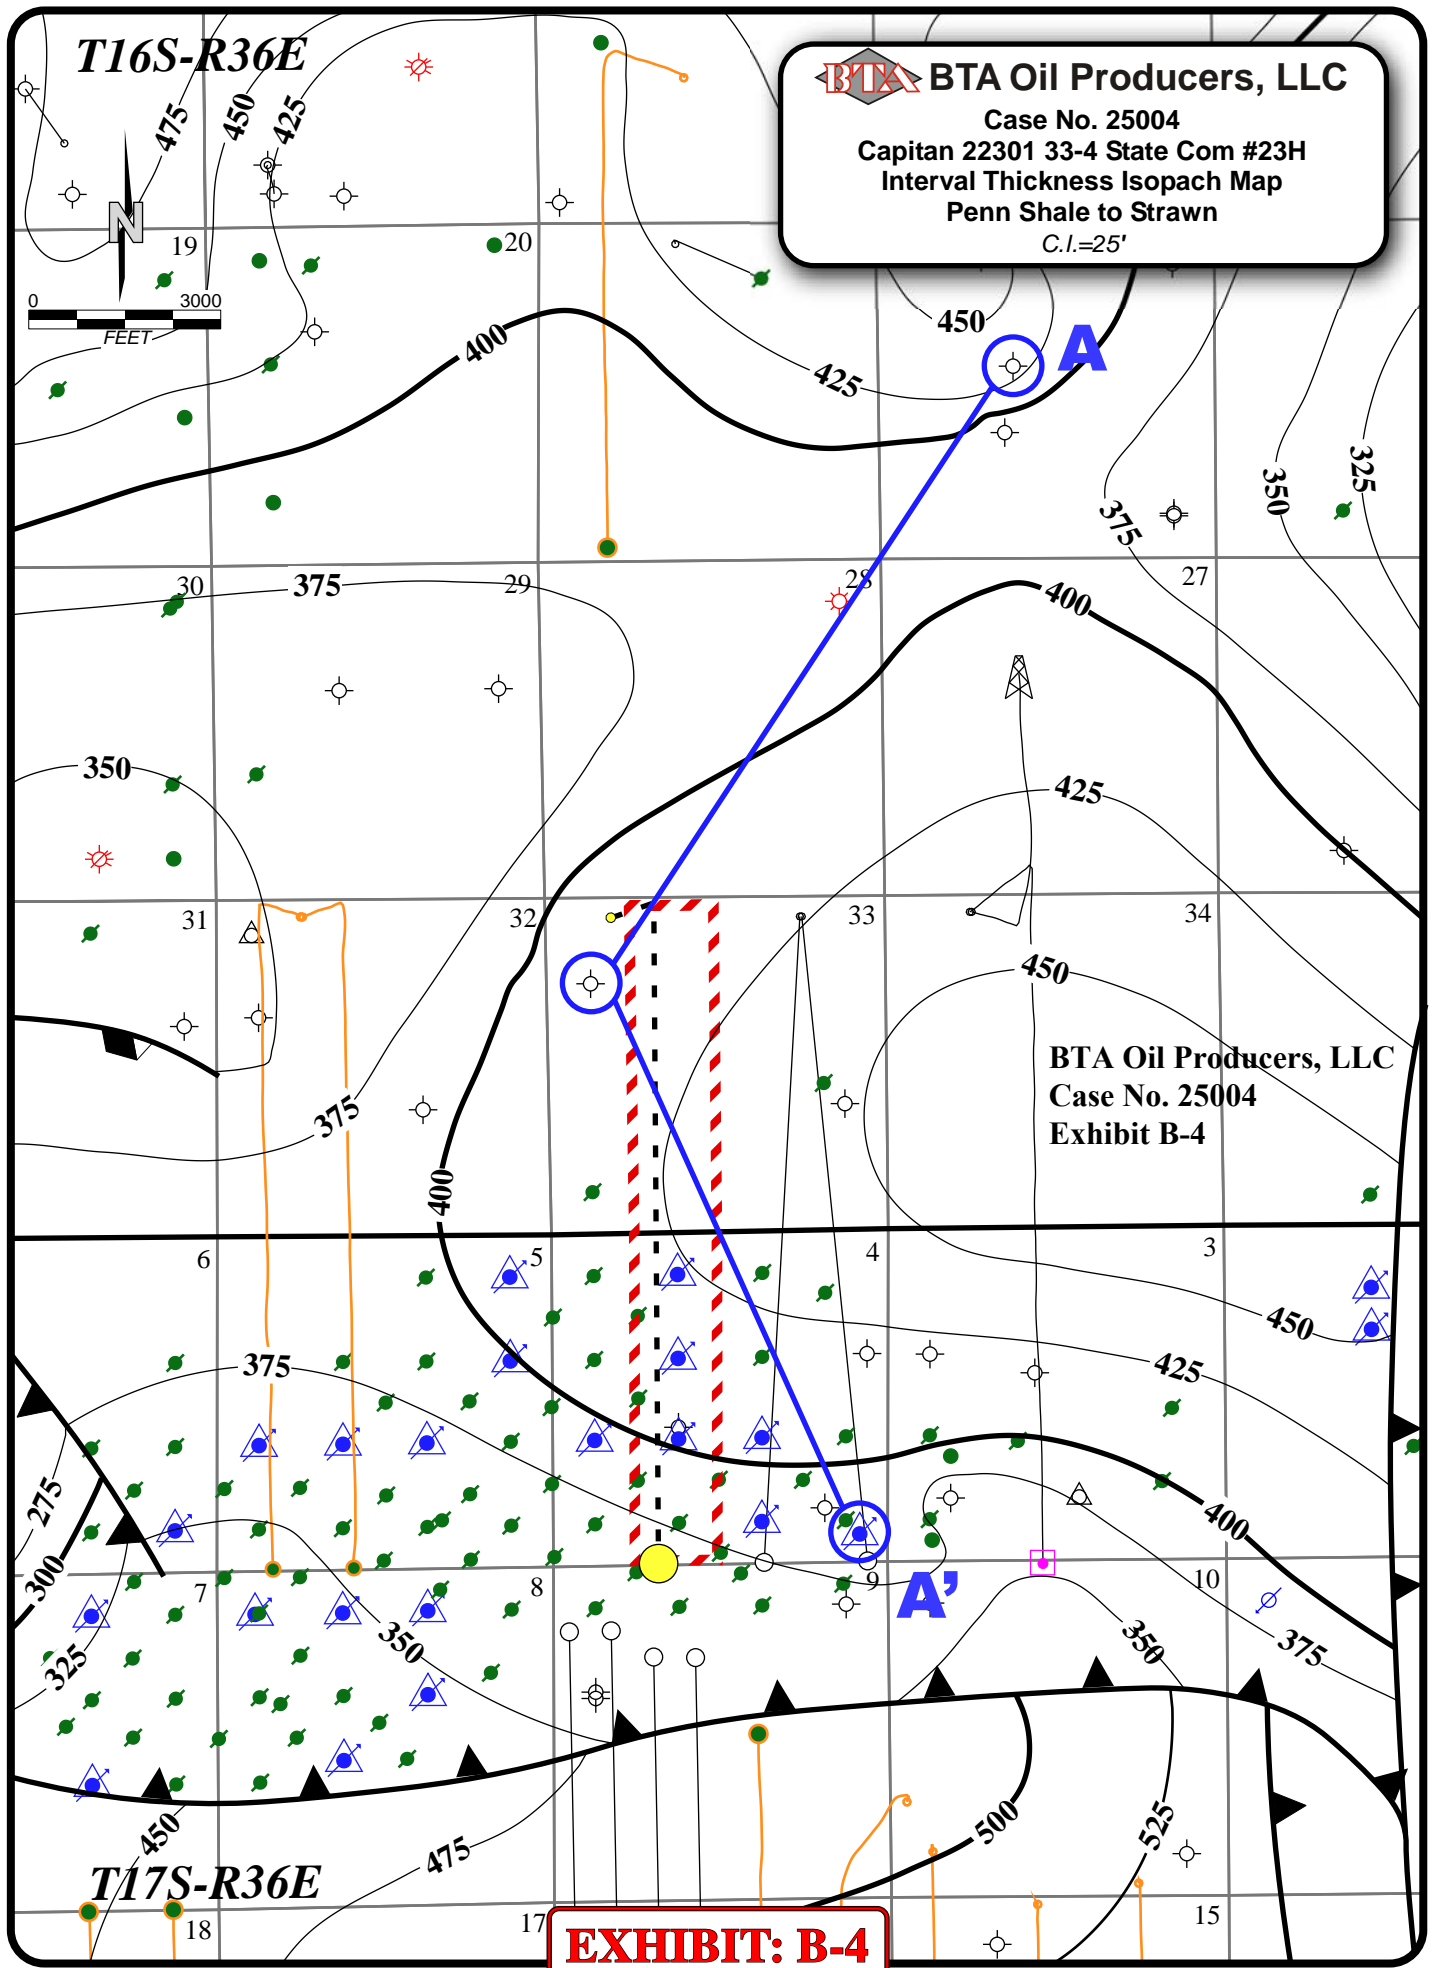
T16S-R36E

BTA Oil Producers, LLC
Case No. 25004
Capitan 22301 33-4 State Com #23H
Interval Thickness Isopach Map
Penn Shale to Strawn
C.I.=25'

N
0 3000
FEET

475 450 425
19 20
400 425 450
A
375 350 325
30 375 29 28 27
400
350
425
31 32 33 34
450
375
BTA Oil Producers, LLC
Case No. 25004
Exhibit B-4
400
6 5 4 3
375 450 425
275 300 325
7 8 9 10
A'
350 350 375 400
450 475 500 525
T17S-R36E
18 17 15
EXHIBIT: B-4